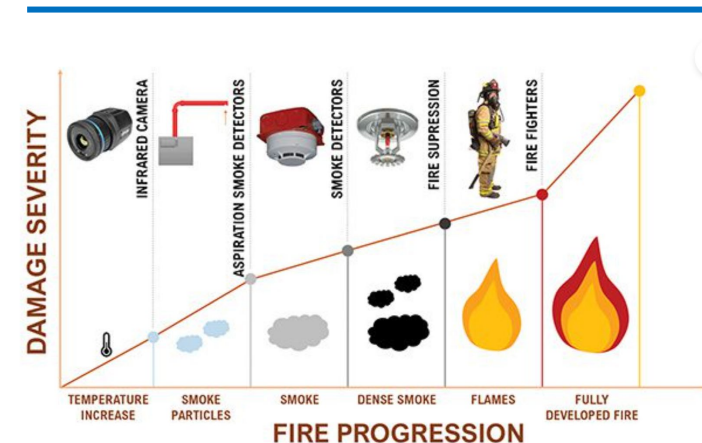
DAMAGE SEVERITY

INFRARED CAMERA

ASPIRATION SMOKE DETECTORS

SMOKE DETECTORS

FIRE SUPRESSION

FIRE FIGHTERS

TEMPERATURE INCREASE

SMOKE PARTICLES

SMOKE

DENSE SMOKE

FLAMES

FULLY DEVELOPED FIRE

FIRE PROGRESSION